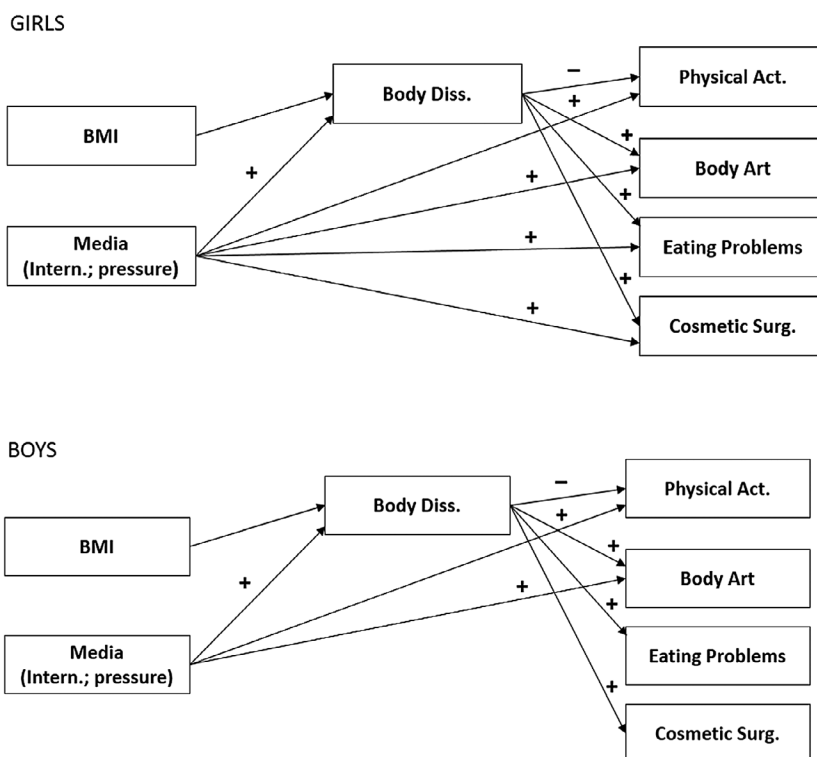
GIRLS

Body Diss.

Physical Act.

BMI

Body Art

Media (Intern.; pressure)

Eating Problems

Cosmetic Surg.

−
+
+
+
+
+
+
+
+

BOYS

Body Diss.

Physical Act.

BMI

Body Art

Media (Intern.; pressure)

Eating Problems

Cosmetic Surg.

−
+
+
+
+
+
+